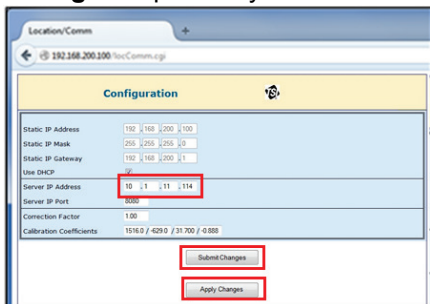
Location/Comm

192.168.200.100/locComm.cgi

Configuration

TSI

| | |
|---|---|
| Static IP Address | 192 . 168 . 200 . 100 |
| Static IP Mask | 255 . 255 . 255 . 0 |
| Static IP Gateway | 192 . 168 . 200 . 1 |
| Use DHCP | ☑ |
| Server IP Address | 10 . 1 . 11 . 114 |
| Server IP Port | 8080 |
| Correction Factor | 1.00 |
| Calibration Coefficients | 1516.0 / -629.0 / 31.700 / -0.888 |

Submit Changes

Apply Changes